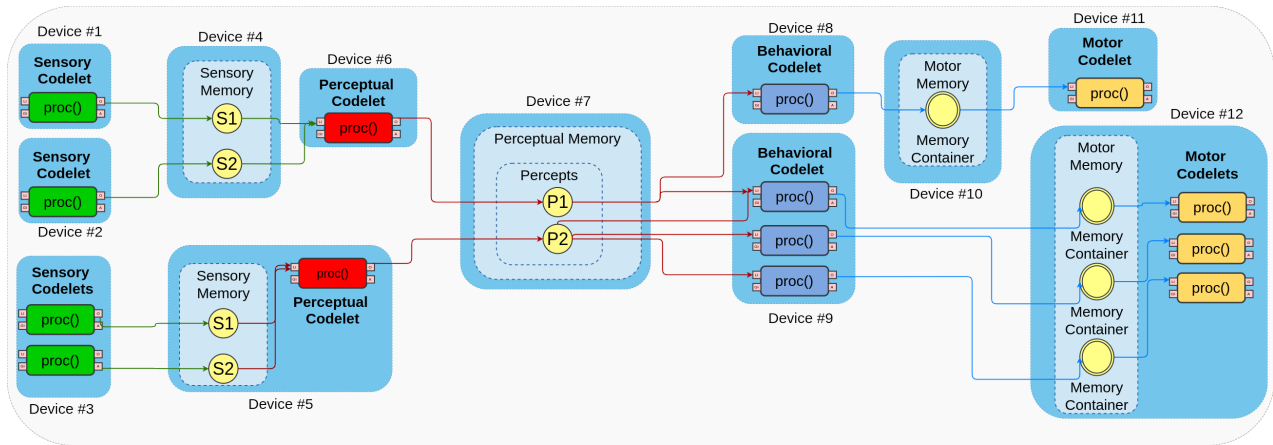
Device #1

Sensory Codelet

proc()

Sensory Codelet

proc()

Device #2

Sensory Codelets

proc()

proc()

Device #3

Device #4

Sensory Memory

S1

S2

Device #6

Perceptual Codelet

proc()

Sensory Memory

S1

S2

proc()

Perceptual Codelet

Device #5

Device #7

Perceptual Memory

Percepts

P1

P2

Device #8

Behavioral Codelet

proc()

Behavioral Codelet

proc()

proc()

proc()

Device #9

Motor Memory

Memory Container

Device #10

Device #11

Motor Codelet

proc()

Device #12

Motor Memory

Memory Container

Memory Container

Memory Container

Motor Codelets

proc()

proc()

proc()